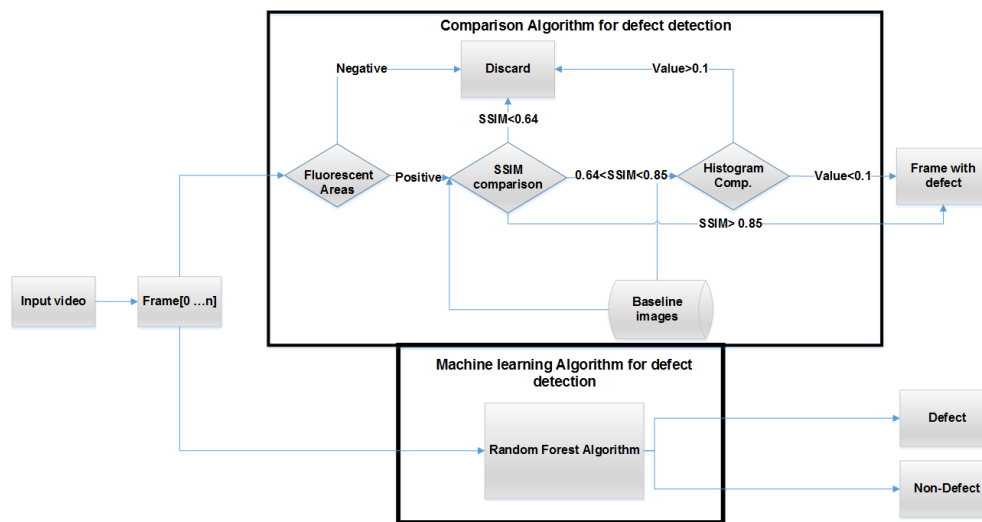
Comparison Algorithm for defect detection

Negative

Discard

Value>0.1

SSIM<0.64

Fluorescent Areas

Positive

SSIM comparison

0.64<SSIM<0.85

Histogram Comp.

Value<0.1

Frame with defect

SSIM> 0.85

Input video

Frame[0 …n]

Baseline images

Machine learning Algorithm for defect detection

Random Forest Algorithm

Defect

Non-Defect